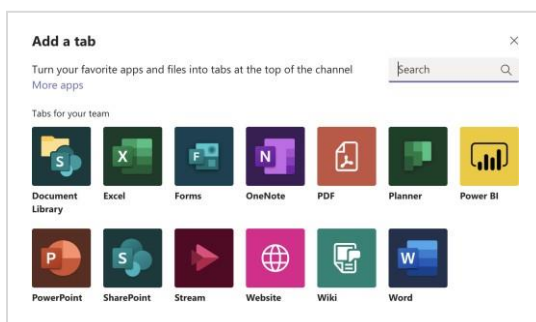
Add a tab

×

Turn your favorite apps and files into tabs at the top of the channel

Search

More apps

Tabs for your team

S
Document Library

X
Excel

F
Forms

N
OneNote

PDF

Planner

Power BI

P
PowerPoint

S
SharePoint

Stream

Website

Wiki

W
Word